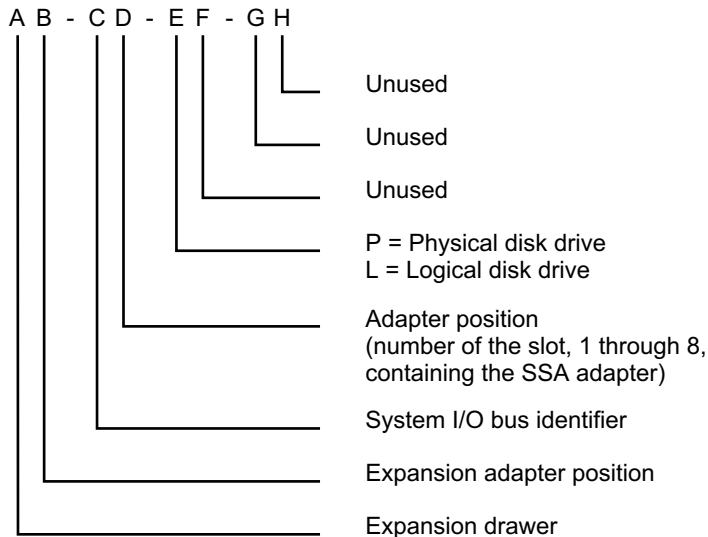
A B - C D - E F - G H

Unused

Unused

Unused

P = Physical disk drive
L = Logical disk drive

Adapter position
(number of the slot, 1 through 8, containing the SSA adapter)

System I/O bus identifier

Expansion adapter position

Expansion drawer